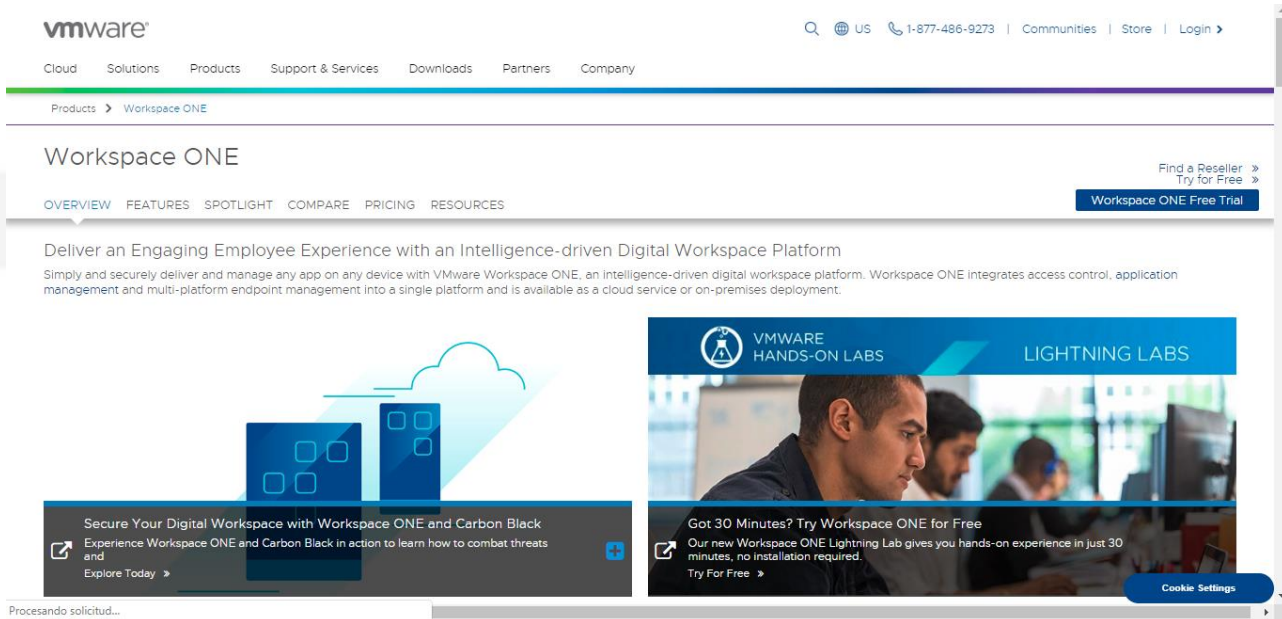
vmware

US 1-877-486-9273 | Communities | Store | Login

Cloud Solutions Products Support & Services Downloads Partners Company

Products > Workspace ONE

Workspace ONE

Find a Reseller »
Try for Free »

OVERVIEW FEATURES SPOTLIGHT COMPARE PRICING RESOURCES

Workspace ONE Free Trial

Deliver an Engaging Employee Experience with an Intelligence-driven Digital Workspace Platform

Simply and securely deliver and manage any app on any device with VMware Workspace ONE, an intelligence-driven digital workspace platform. Workspace ONE integrates access control, application management and multi-platform endpoint management into a single platform and is available as a cloud service or on-premises deployment.

VMWARE HANDS-ON LABS LIGHTNING LABS

Secure Your Digital Workspace with Workspace ONE and Carbon Black

Experience Workspace ONE and Carbon Black in action to learn how to combat threats and

Explore Today »

Got 30 Minutes? Try Workspace ONE for Free

Our new Workspace ONE Lightning Lab gives you hands-on experience in just 30 minutes, no installation required.

Try For Free »

Cookie Settings

Procesando solicitud...